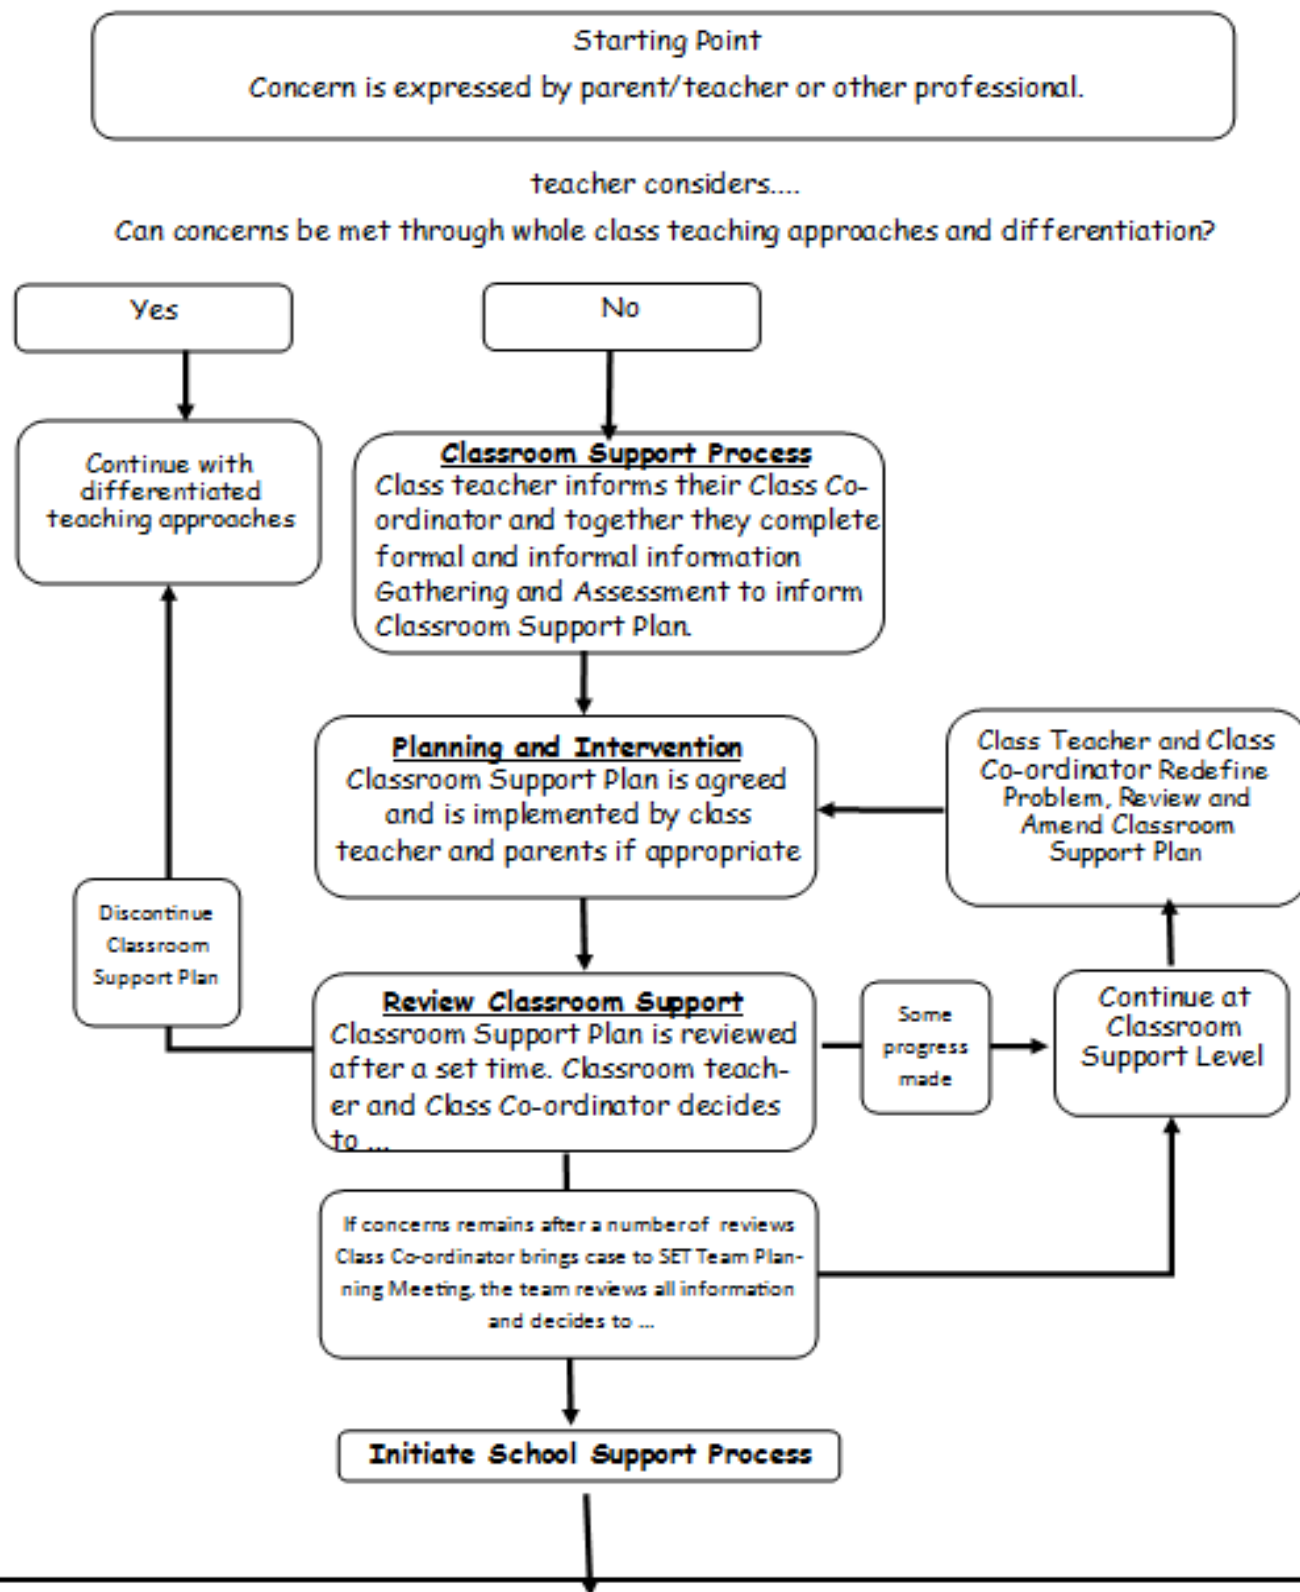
Starting Point

Concern is expressed by parent/teacher or other professional.

teacher considers....

Can concerns be met through whole class teaching approaches and differentiation?

Yes

No

Continue with differentiated teaching approaches

Classroom Support Process

Class teacher informs their Class Co-ordinator and together they complete formal and informal information Gathering and Assessment to inform Classroom Support Plan.

Planning and Intervention

Classroom Support Plan is agreed and is implemented by class teacher and parents if appropriate

Class Teacher and Class Co-ordinator Redefine Problem, Review and Amend Classroom Support Plan

Discontinue Classroom Support Plan

Review Classroom Support

Classroom Support Plan is reviewed after a set time. Classroom teacher and Class Co-ordinator decides to ...

Some progress made

Continue at Classroom Support Level

If concerns remains after a number of reviews Class Co-ordinator brings case to SET Team Planning Meeting, the team reviews all information and decides to ...

Initiate School Support Process